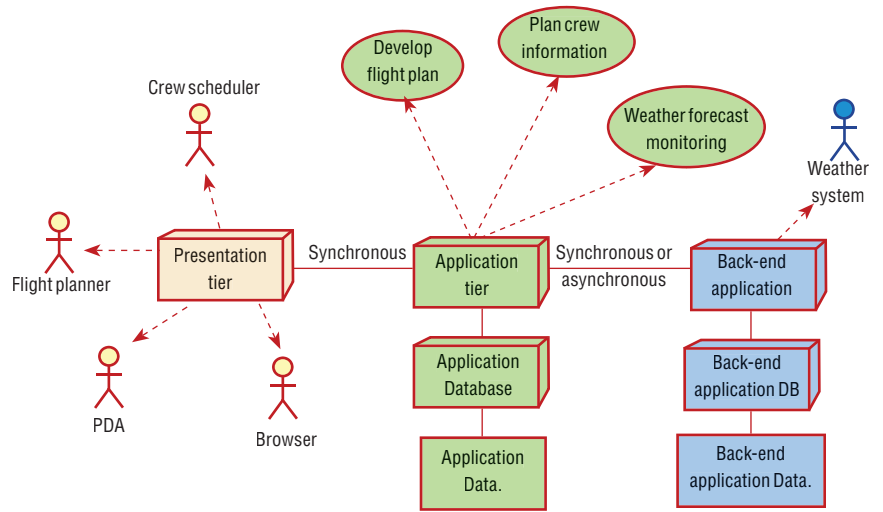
Develop flight plan

Plan crew information

Weather forecast monitoring

Crew scheduler

Weather system

Flight planner

Presentation tier

Synchronous

Application tier

Synchronous or asynchronous

Back-end application

Application Database

Back-end application DB

PDA

Browser

Application Data.

Back-end application Data.